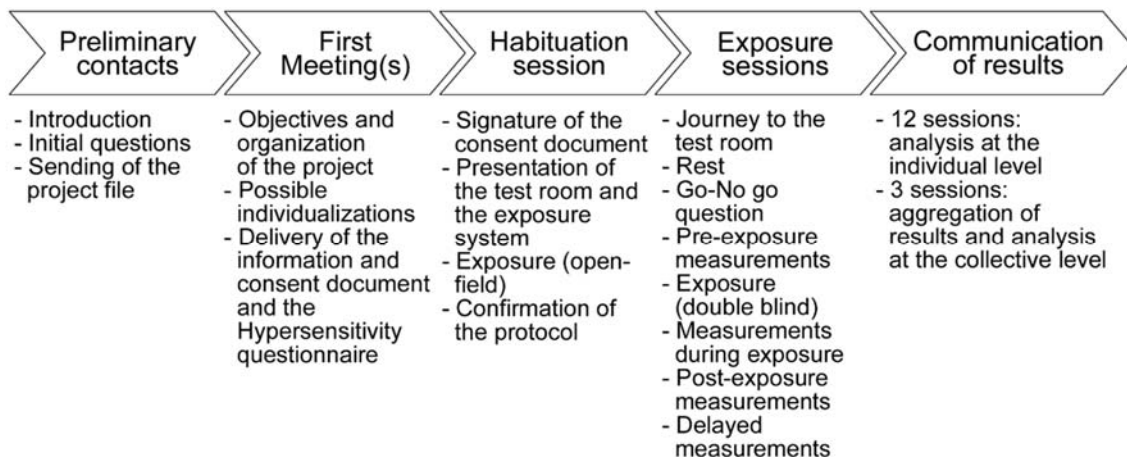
Preliminary contacts

- Introduction
- Initial questions
- Sending of the project file

First Meeting(s)

- Objectives and organization of the project
- Possible individualizations
- Delivery of the information and consent document and the Hypersensitivity questionnaire

Habituation session

- Signature of the consent document
- Presentation of the test room and the exposure system
- Exposure (open-field)
- Confirmation of the protocol

Exposure sessions

- Journey to the test room
- Rest
- Go-No go question
- Pre-exposure measurements
- Exposure (double blind)
- Measurements during exposure
- Post-exposure measurements
- Delayed measurements

Communication of results

- 12 sessions: analysis at the individual level
- 3 sessions: aggregation of results and analysis at the collective level